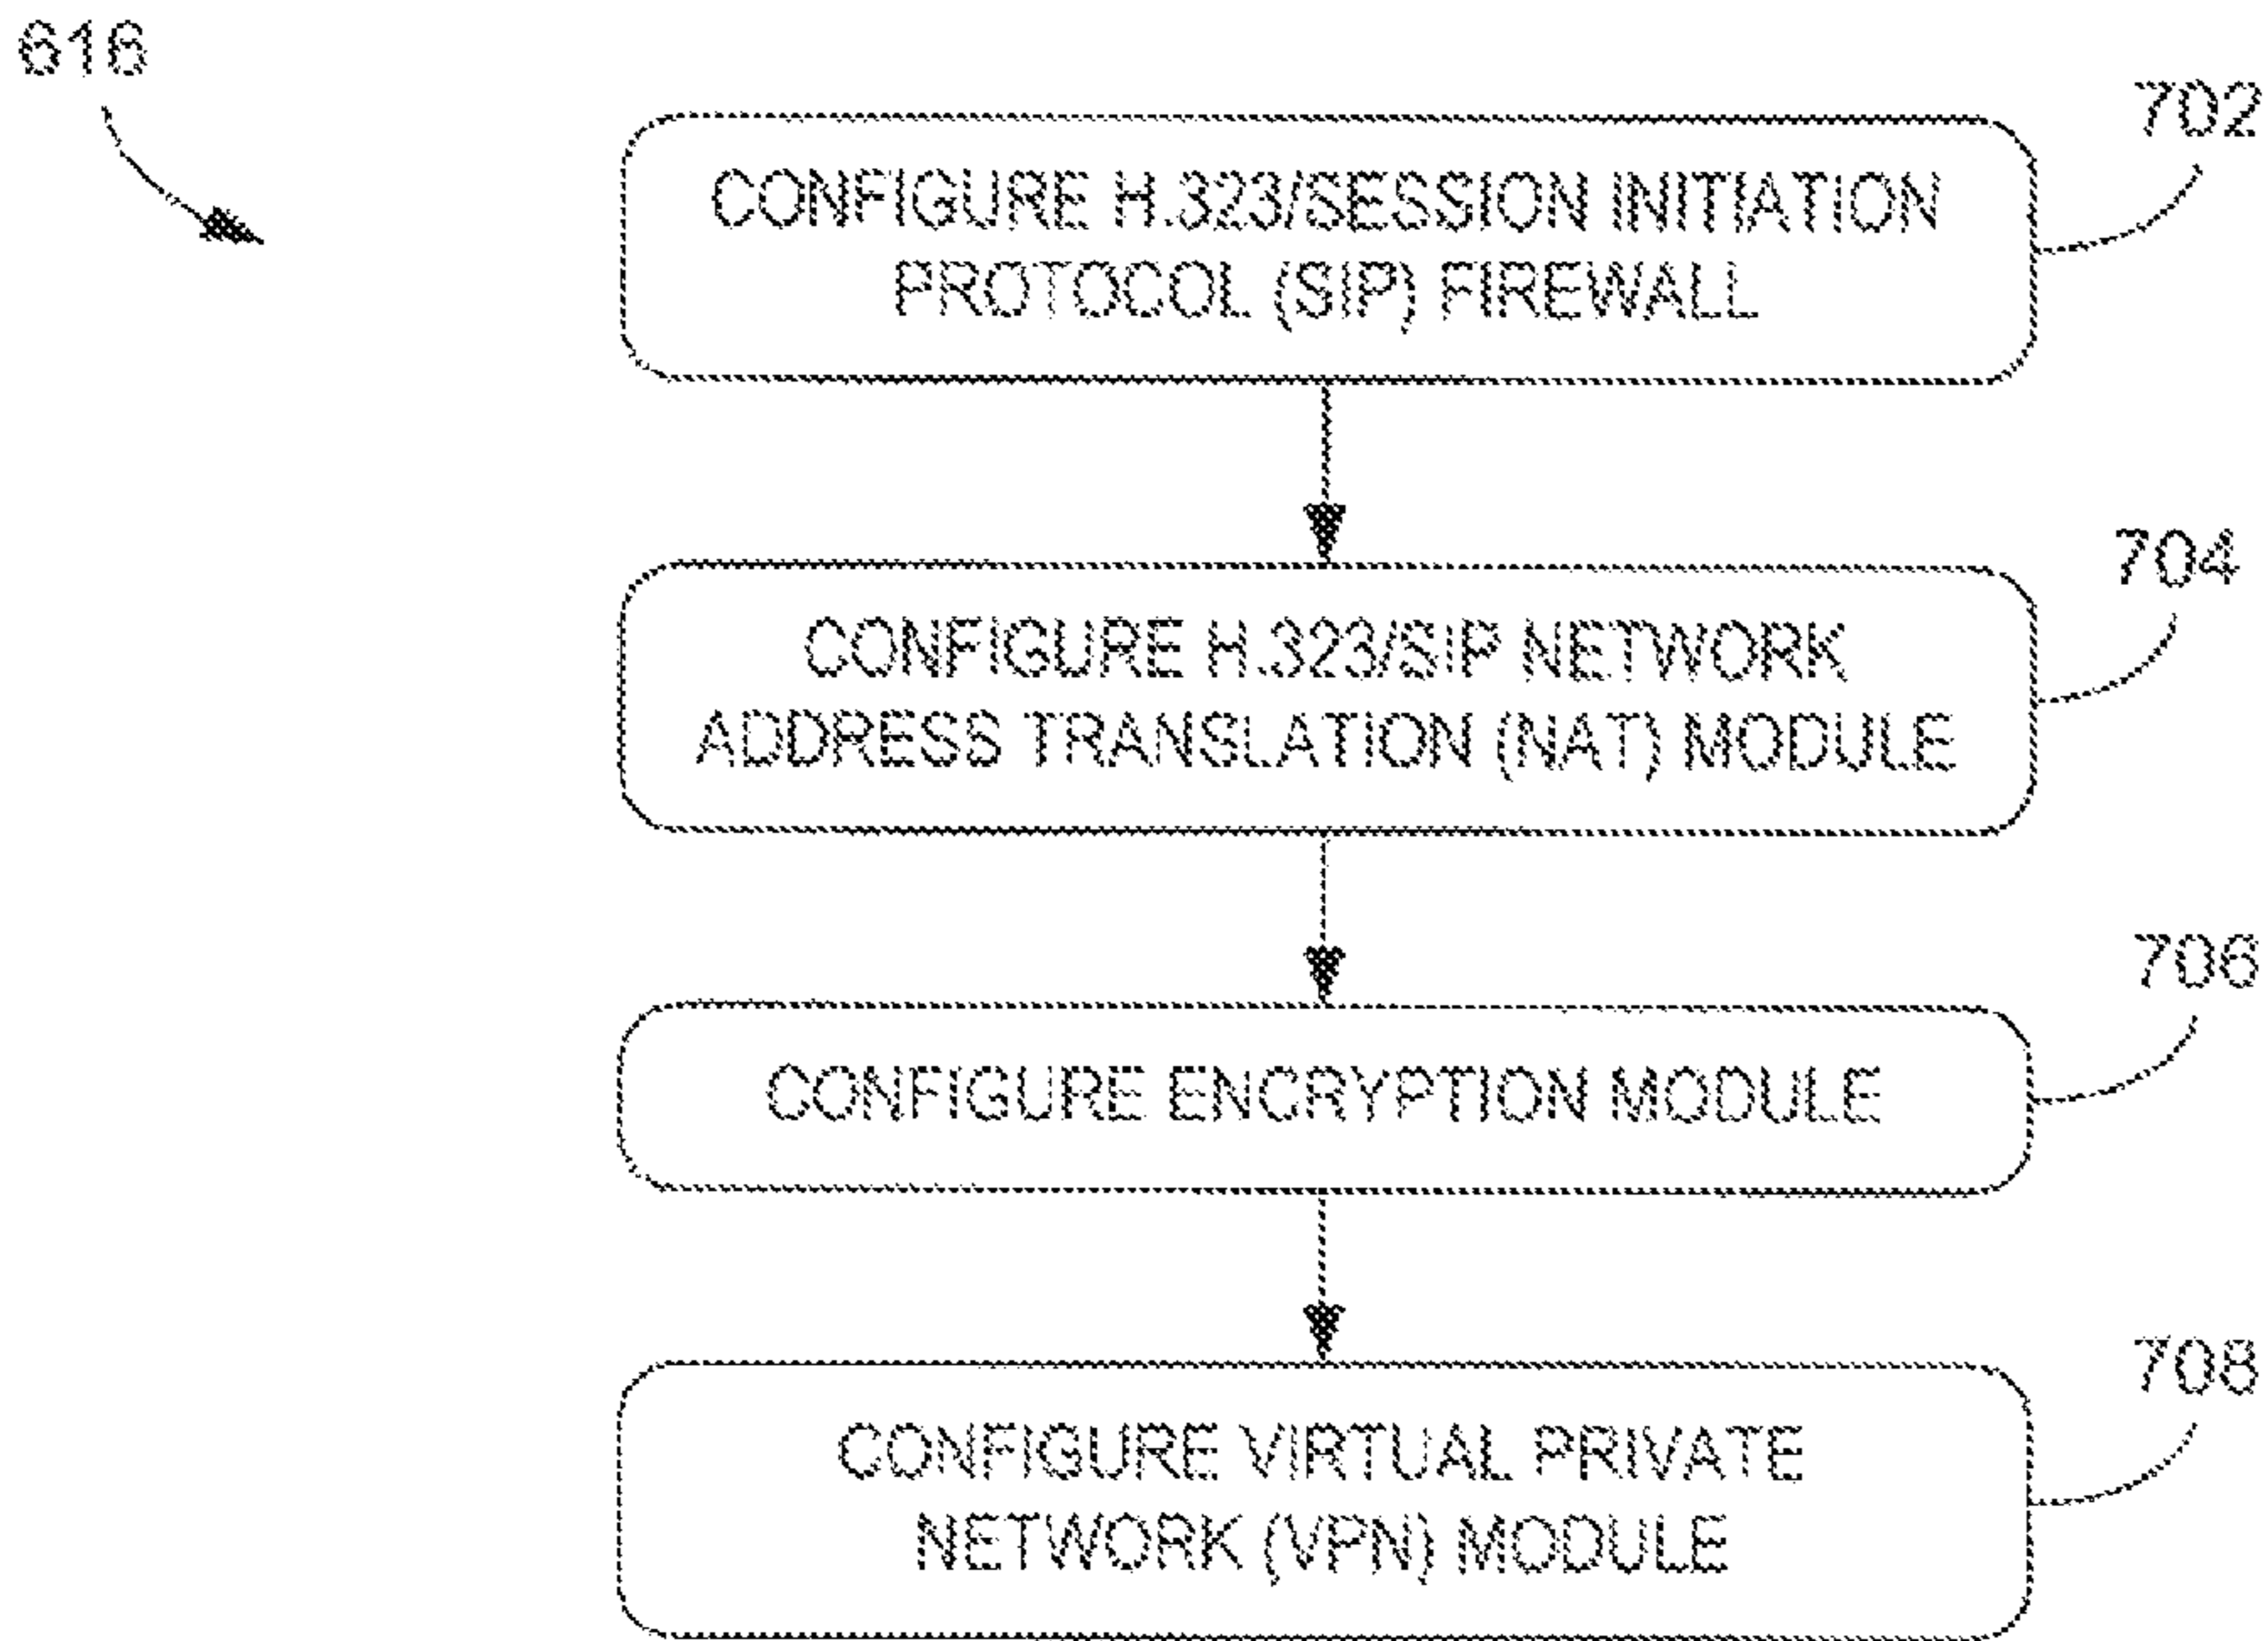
616

702

CONFIGURE H.323/SESSION INITIATION PROTOCOL (SIP) FIREWALL

704

CONFIGURE H.323/SIP NETWORK ADDRESS TRANSLATION (NAT) MODULE

706

CONFIGURE ENCRYPTION MODULE

708

CONFIGURE VIRTUAL PRIVATE NETWORK (VPN) MODULE